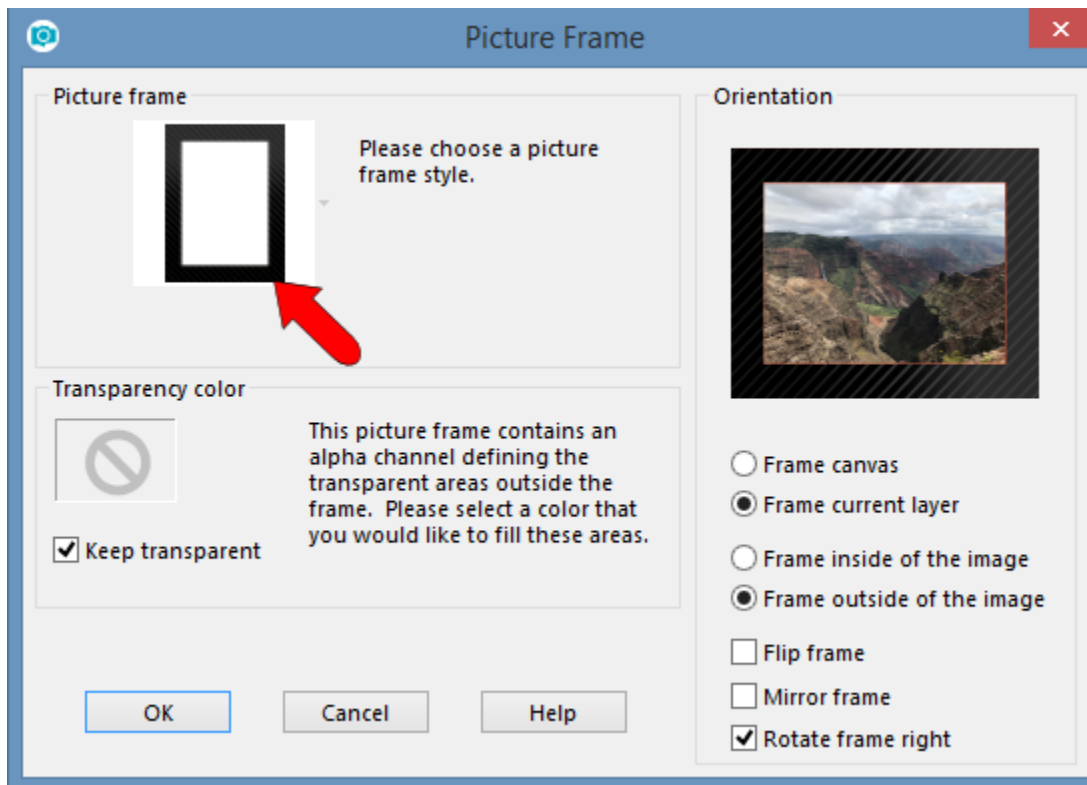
Picture Frame

Picture frame

Please choose a picture frame style.

Transparency color

This picture frame contains an alpha channel defining the transparent areas outside the frame. Please select a color that you would like to fill these areas.

Keep transparent

OK

Cancel

Help

Orientation

Frame canvas

Frame current layer

Frame inside of the image

Frame outside of the image

Flip frame

Mirror frame

Rotate frame right